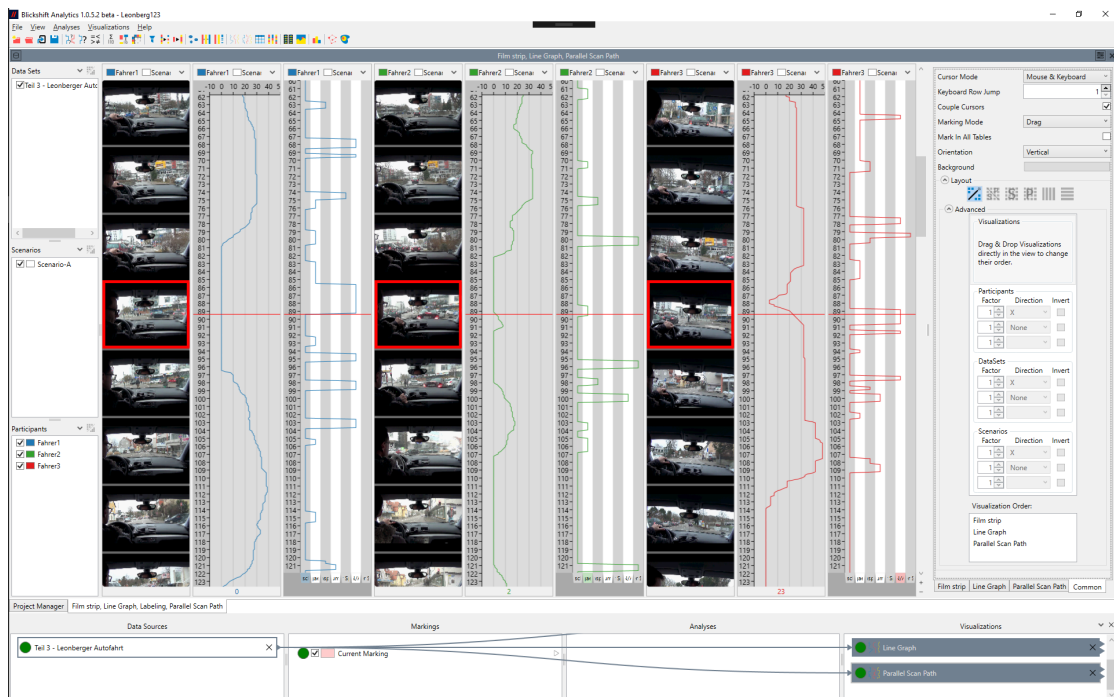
Blickshift Analytics 1.0.5.2 beta - Leonberg123

File View Analyses Visualizations Help

Film strip, Line Graph, Parallel Scan Path

Data Sets
Teil 3 - Leonberger Autofa

Scenarios
Scenario-A

Participants
Fahrer1
Fahrer2
Fahrer3

Fahrer1 Scenar
Fahrer1 Scenar
Fahrer1 Scenar
Fahrer2 Scenar
Fahrer2 Scenar
Fahrer2 Scenar
Fahrer3 Scenar
Fahrer3 Scenar
Fahrer3 Scenar

-10 0 10 20 30 40 5

61 62 63 64 65 66 67 68 69 70 71 72 73 74 75 76 77 78 79 80 81 82 83 84 85 86 87 88 89 90 91 92 93 94 95 96 97 98 99 100 101 102 103 104 105 106 107 108 109 110 111 112 113 114 115 116 117 118 119 120 121 122 123

0
2
23

Cursor Mode: Mouse & Keyboard
Keyboard Row Jump: 1
Couple Cursors
Marking Mode: Drag
Mark In All Tables
Orientation: Vertical
Background
Layout
Advanced
Visualizations
Drag & Drop Visualizations directly in the view to change their order.
Participants
Factor Direction Invert
1 X
1 None
1
DataSets
Factor Direction Invert
1 X
1 None
1
Scenarios
Factor Direction Invert
1 X
1 None
1
Visualization Order:
Film strip
Line Graph
Parallel Scan Path

Film strip | Line Graph | Parallel Scan Path | Common

Project Manager | Film strip, Line Graph, Labeling, Parallel Scan Path

Data Sources
Teil 3 - Leonberger Autofahrt
Markings
Current Marking
Analyses
Visualizations
Line Graph
Parallel Scan Path